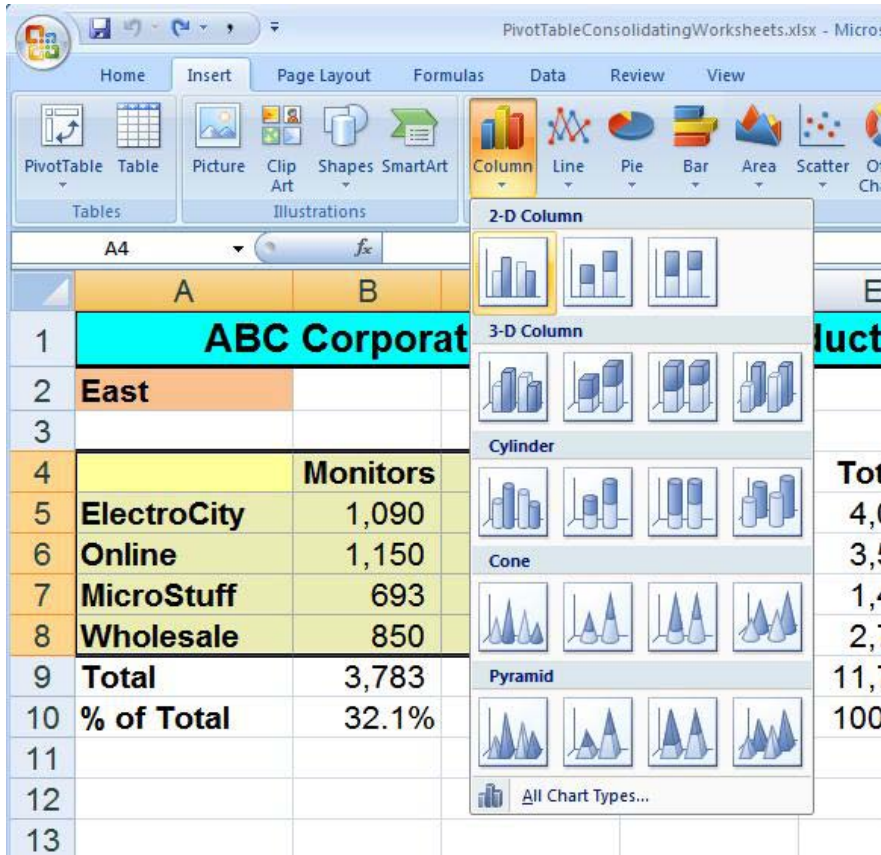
PivotTableConsolidatingWorksheets.xlsx - Micros

Home Insert Page Layout Formulas Data Review View

PivotTable Table
Tables

Picture Clip Art Shapes SmartArt
Illustrations

Column Line Pie Bar Area Scatter Ot Ch

A4 $f_x$

2-D Column

3-D Column

Cylinder

Cone

Pyramid

All Chart Types...

| | A | B | E |
|---|---|---|---|
| 1 | ABC Corporat | | duct |
| 2 | East | | |
| 3 | | | |
| 4 | | Monitors | Tot |
| 5 | ElectroCity | 1,090 | 4,0 |
| 6 | Online | 1,150 | 3,5 |
| 7 | MicroStuff | 693 | 1,4 |
| 8 | Wholesale | 850 | 2,7 |
| 9 | Total | 3,783 | 11,7 |
| 10 | % of Total | 32.1% | 100 |
| 11 | | | |
| 12 | | | |
| 13 | | | |